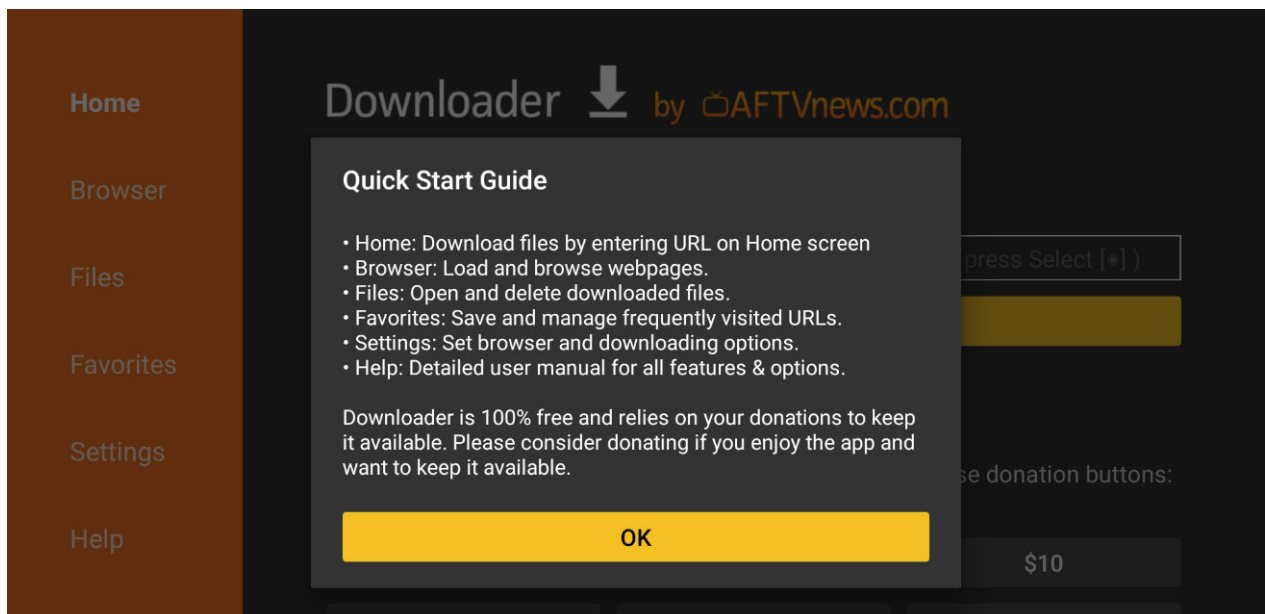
Home

Browser

Files

Favorites

Settings

Help

Downloader by AFTVnews.com

press Select [•] )

se donation buttons:

$10

Quick Start Guide

• Home: Download files by entering URL on Home screen
• Browser: Load and browse webpages.
• Files: Open and delete downloaded files.
• Favorites: Save and manage frequently visited URLs.
• Settings: Set browser and downloading options.
• Help: Detailed user manual for all features & options.

Downloader is 100% free and relies on your donations to keep it available. Please consider donating if you enjoy the app and want to keep it available.

OK